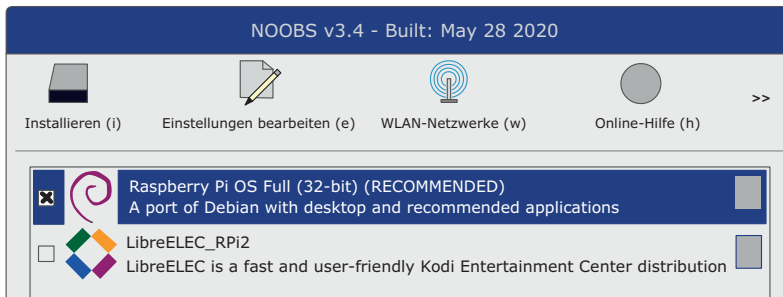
NOOBS v3.4 - Built: May 28 2020

Installieren (i)
Einstellungen bearbeiten (e)
WLAN-Netzwerke (w)
Online-Hilfe (h)
>>

Raspberry Pi OS Full (32-bit) (RECOMMENDED)
A port of Debian with desktop and recommended applications

LibreELEC_RPi2
LibreELEC is a fast and user-friendly Kodi Entertainment Center distribution